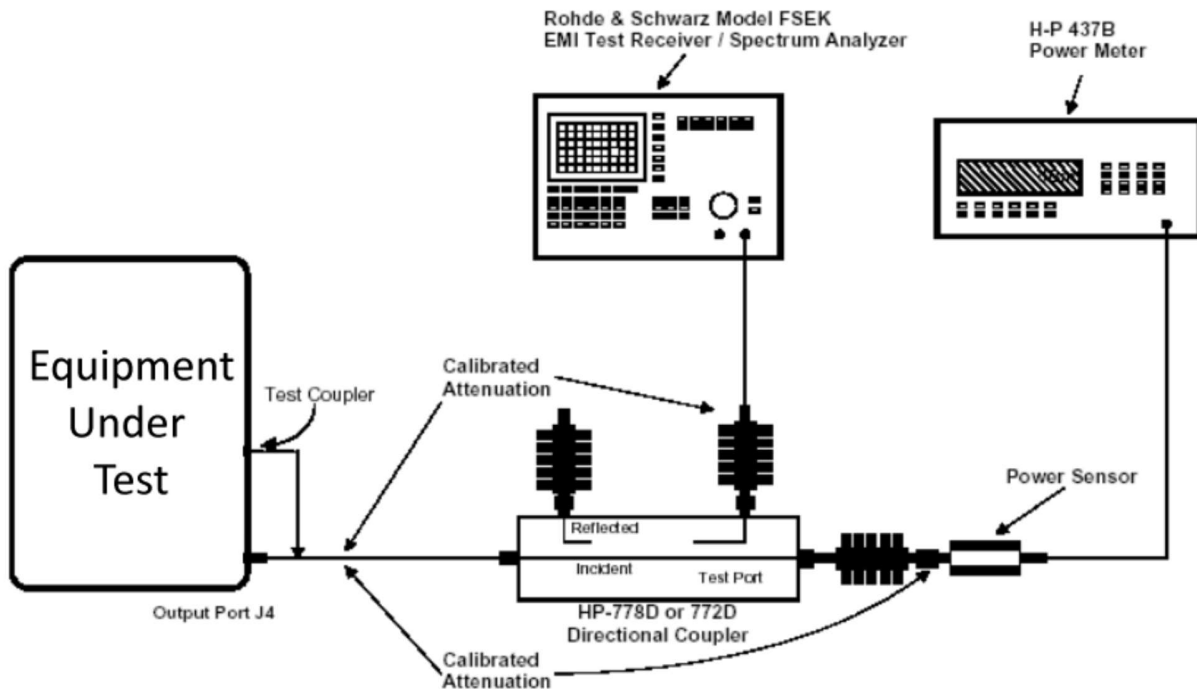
Rohde & Schwarz Model FSEK
EMI Test Receiver / Spectrum Analyzer

H-P 437B
Power Meter

Equipment Under Test

Test Coupler

Calibrated Attenuation

Power Sensor

Reflected

Incident

Test Port

Output Port J4

HP-778D or 772D
Directional Coupler

Calibrated Attenuation